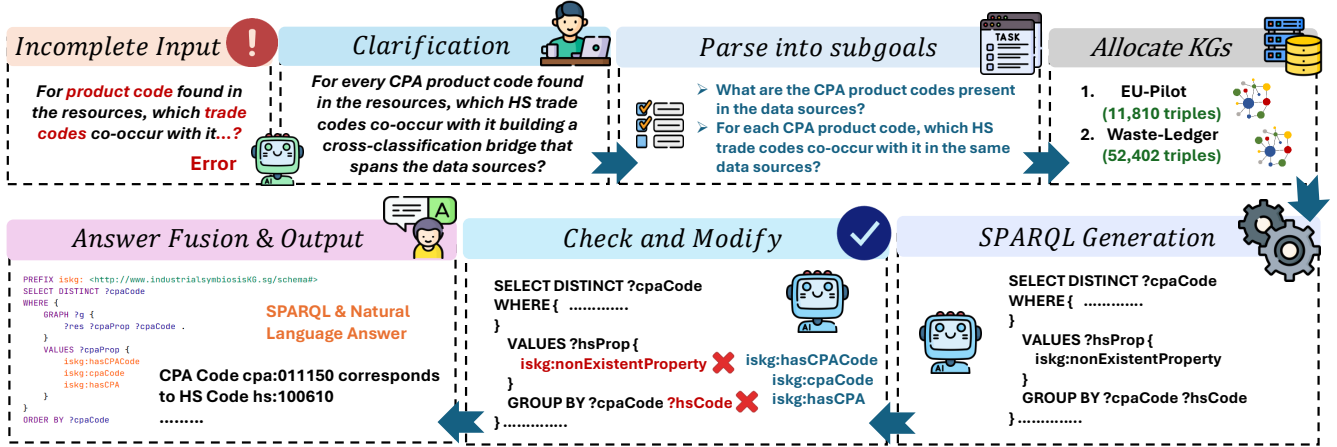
Incomplete Input

For product code found in the resources, which trade codes co-occur with it...?

Error

Clarification

For every CPA product code found in the resources, which HS trade codes co-occur with it building a cross-classification bridge that spans the data sources?

Parse into subgoals

TASK

➢ What are the CPA product codes present in the data sources?

➢ For each CPA product code, which HS trade codes co-occur with it in the same data sources?

Allocate KGs

1. EU-Pilot (11,810 triples)

2. Waste-Ledger (52,402 triples)

Answer Fusion & Output

A

PREFIX iskg: <http://www.industrialsymbiosisKG.sg/schema#>
SELECT DISTINCT ?cpaCode
WHERE {
GRAPH ?g {
?res ?cpaProp ?cpaCode .
}
VALUES ?cpaProp {
iskg:hasCPACode
iskg:cpaCode
iskg:hasCPA
}
}
ORDER BY ?cpaCode

SPARQL & Natural Language Answer

CPA Code cpa:011150 corresponds to HS Code hs:100610
.........

Check and Modify

SELECT DISTINCT ?cpaCode
WHERE { ............
}
VALUES ?hsProp {
iskg:nonExistentProperty
}
GROUP BY ?cpaCode ?hsCode
}.............

iskg:hasCPACode
iskg:cpaCode
iskg:hasCPA

SPARQL Generation

SELECT DISTINCT ?cpaCode
WHERE { ............
}
VALUES ?hsProp {
iskg:nonExistentProperty
}
GROUP BY ?cpaCode ?hsCode
}.............

AI